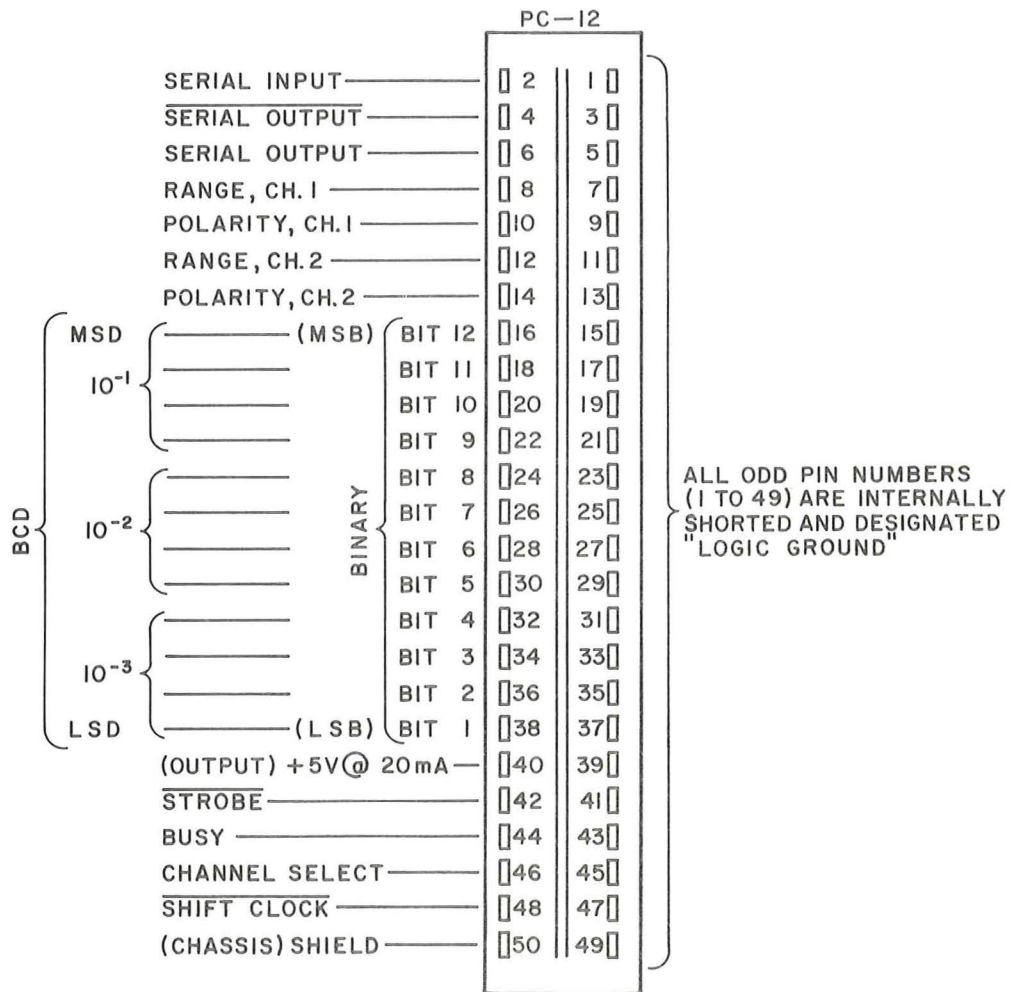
PC—12

SERIAL INPUT 2 1
$\overline{\text{SERIAL OUTPUT}}$ 4 3
SERIAL OUTPUT 6 5
RANGE, CH. 1 8 7
POLARITY, CH. 1 10 9
RANGE, CH. 2 12 11
POLARITY, CH. 2 14 13

BCD
MSD (MSB) BIT 12 16 15
$10^{-1}$ BIT 11 18 17
BIT 10 20 19
BIT 9 22 21
$10^{-2}$ BINARY BIT 8 24 23
BIT 7 26 25
BIT 6 28 27
BIT 5 30 29
$10^{-3}$ BIT 4 32 31
BIT 3 34 33
BIT 2 36 35
LSD (LSB) BIT 1 38 37

(OUTPUT) +5V @ 20 mA 40 39
$\overline{\text{STROBE}}$ 42 41
BUSY 44 43
CHANNEL SELECT 46 45
$\overline{\text{SHIFT CLOCK}}$ 48 47
(CHASSIS) SHIELD 50 49

ALL ODD PIN NUMBERS (1 TO 49) ARE INTERNALLY SHORTED AND DESIGNATED "LOGIC GROUND"